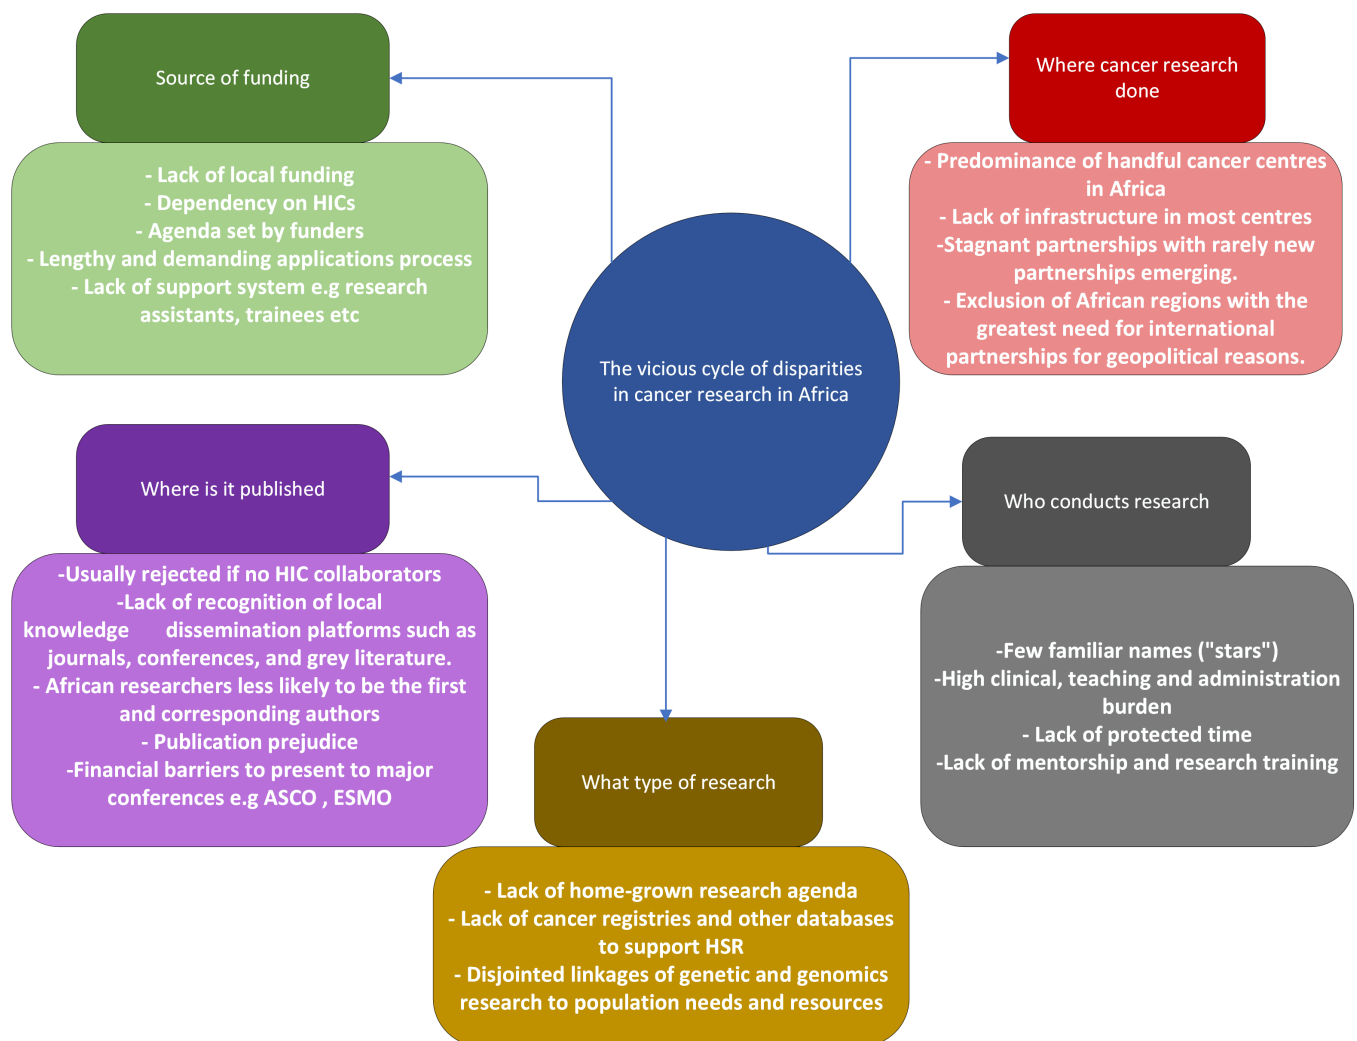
The vicious cycle of disparities in cancer research in Africa

Source of funding

- Lack of local funding
- Dependency on HICs
- Agenda set by funders
- Lengthy and demanding applications process
- Lack of support system e.g research assistants, trainees etc

Where cancer research done

- Predominance of handful cancer centres in Africa
- Lack of infrastructure in most centres
-Stagnant partnerships with rarely new partnerships emerging.
- Exclusion of African regions with the greatest need for international partnerships for geopolitical reasons.

Where is it published

-Usually rejected if no HIC collaborators
-Lack of recognition of local knowledge dissemination platforms such as journals, conferences, and grey literature.
- African researchers less likely to be the first and corresponding authors
- Publication prejudice
-Financial barriers to present to major conferences e.g ASCO , ESMO

Who conducts research

-Few familiar names ("stars")
-High clinical, teaching and administration burden
- Lack of protected time
-Lack of mentorship and research training

What type of research

- Lack of home-grown research agenda
- Lack of cancer registries and other databases to support HSR
- Disjointed linkages of genetic and genomics research to population needs and resources